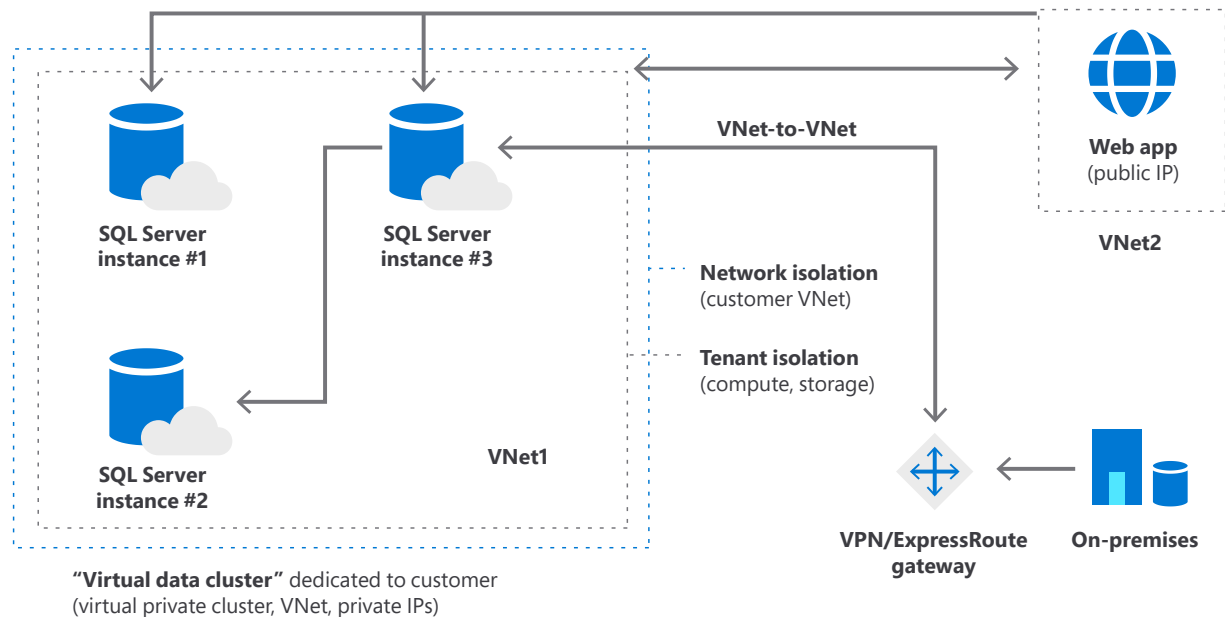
SQL Server instance #1

SQL Server instance #3

VNet-to-VNet

Web app
(public IP)

VNet2

Network isolation
(customer VNet)

Tenant isolation
(compute, storage)

SQL Server instance #2

VNet1

VPN/ExpressRoute gateway

On-premises

**"Virtual data cluster"** dedicated to customer
(virtual private cluster, VNet, private IPs)